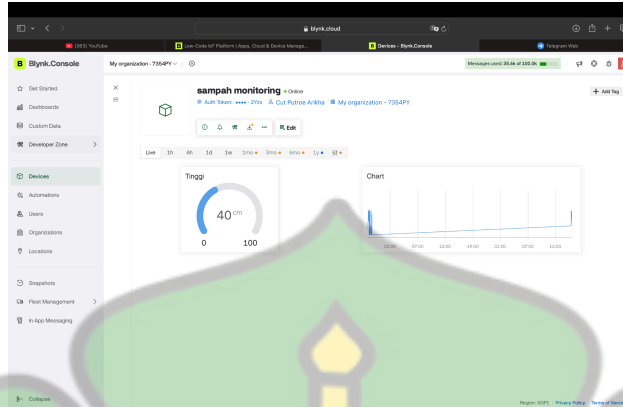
blynk.cloud

(363) YouTube
Low-Code IoT Platform | Apps, Cloud & Device Manage...
Devices - Blynk.Console
Telegram Web

Blynk.Console
My organization - 7354PY
Messages used: 35.4k of 100.0k

Get Started
Dashboards
Custom Data
Developer Zone
Devices
Automations
Users
Organizations
Locations
Snapshots
Fleet Management
In-App Messaging
Collapse

sampah monitoring • Online
Auth Token •••• -2Yzs
Cut Putroe Arikha
My organization - 7354PY

Edit
+ Add Tag

Live 1h 6h 1d 1w 1mo 3mo 6mo 1y

Tinggi
40 cm
0 100

Chart
05:00 07:00 13:00 14:00 01:00 07:00 13:00

Region: SGP1 Privacy Policy Terms of Service